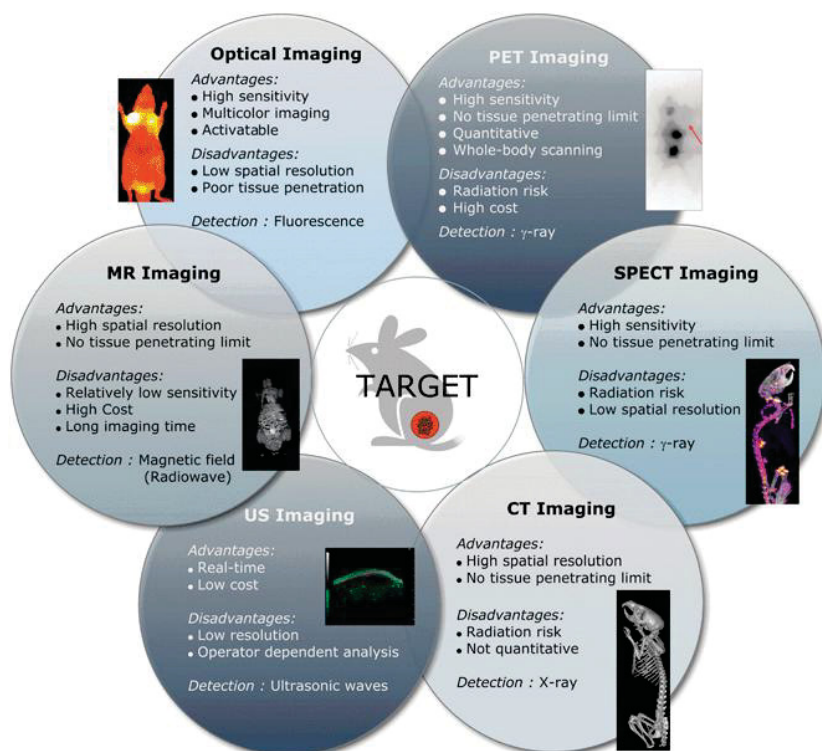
Optical Imaging
Advantages:
• High sensitivity
• Multicolor imaging
• Activatable
Disadvantages:
• Low spatial resolution
• Poor tissue penetration
Detection : Fluorescence

PET Imaging
Advantages:
• High sensitivity
• No tissue penetrating limit
• Quantitative
• Whole-body scanning
Disadvantages:
• Radiation risk
• High cost
Detection : $\gamma$-ray

MR Imaging
Advantages:
• High spatial resolution
• No tissue penetrating limit
Disadvantages:
• Relatively low sensitivity
• High Cost
• Long imaging time
Detection : Magnetic field (Radiowave)

TARGET

SPECT Imaging
Advantages:
• High sensitivity
• No tissue penetrating limit
Disadvantages:
• Radiation risk
• Low spatial resolution
Detection : $\gamma$-ray

US Imaging
Advantages:
• Real-time
• Low cost
Disadvantages:
• Low resolution
• Operator dependent analysis
Detection : Ultrasonic waves

CT Imaging
Advantages:
• High spatial resolution
• No tissue penetrating limit
Disadvantages:
• Radiation risk
• Not quantitative
Detection : X-ray